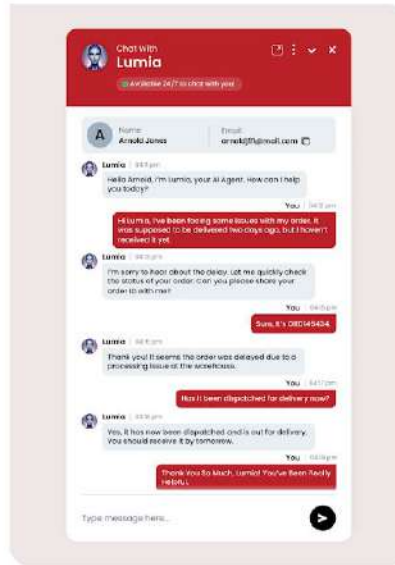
Chat With
Lumia
Available 24/7 to chat with you

A
Name:
Arnold Jones
Email:
arnoldj11@mail.com

Lumia | 04:11 pm
Hello Arnold, I'm Lumia, your AI Agent. How can I help you today?

You | 04:12 pm
Hi Lumia, I've been facing some issues with my order. It was supposed to be delivered two days ago, but I haven't received it yet.

Lumia | 04:13 pm
I'm sorry to hear about the delay. Let me quickly check the status of your order. Can you please share your order id with me?

You | 04:14 pm
Sure, it's ORD145434.

Lumia | 04:15 pm
Thank you! It seems the order was delayed due to a processing issue at the warehouse.

You | 04:17 pm
Has it been dispatched for delivery now?

Lumia | 04:18 pm
Yes, it has now been dispatched and is out for delivery. You should receive it by tomorrow.

You | 04:19 pm
Thank You So Much, Lumia! You've Been Really Helpful.

Type message here...